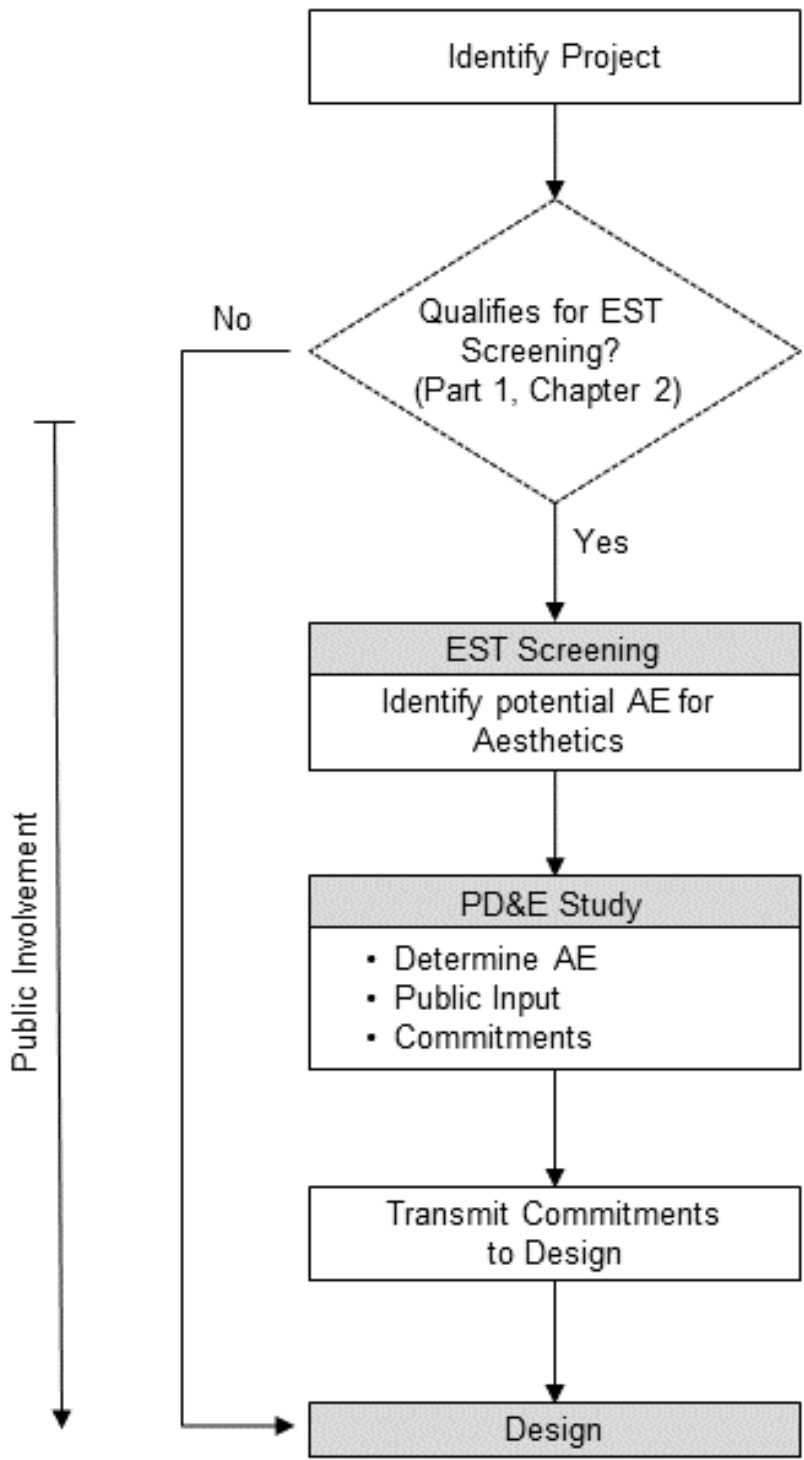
Identify Project

No

Qualifies for EST Screening? (Part 1, Chapter 2)

Yes

Public Involvement

EST Screening

Identify potential AE for Aesthetics

PD&E Study

• Determine AE
• Public Input
• Commitments

Transmit Commitments to Design

Design